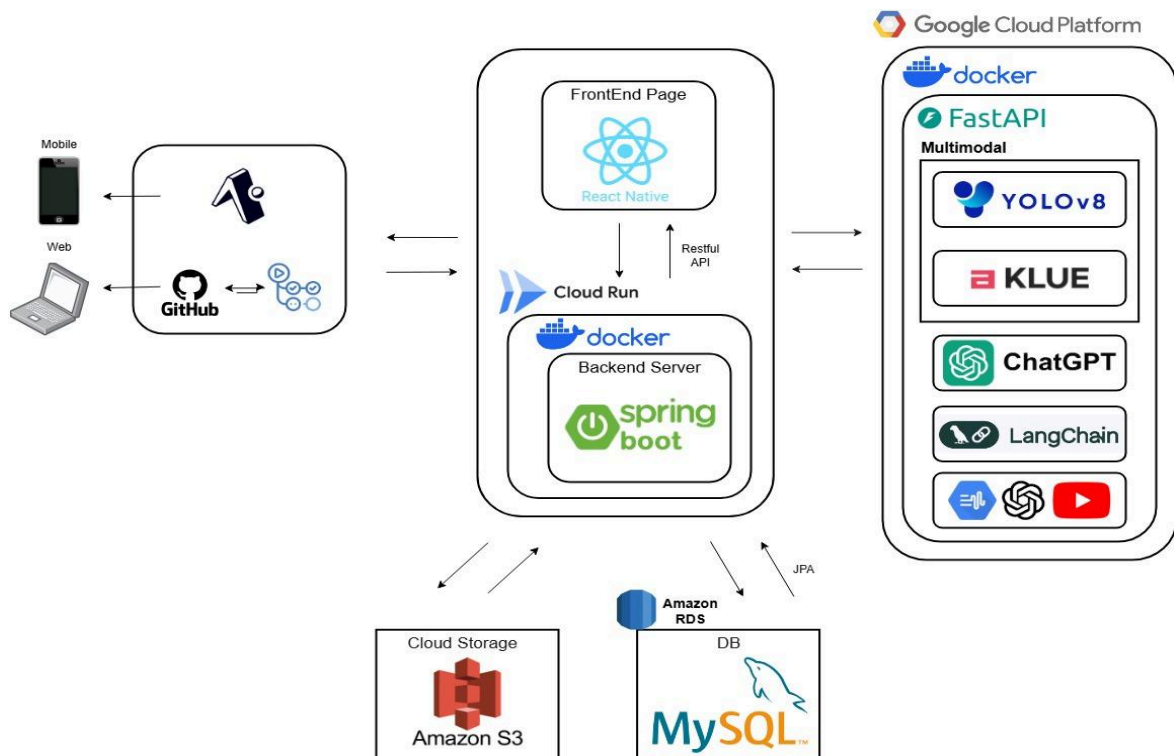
Google Cloud Platform

Mobile

Web

GitHub

FrontEnd Page

React Native

Restful API

Cloud Run

docker

Backend Server

spring boot

docker

FastAPI

Multimodal

YOLOv8

KLUE

ChatGPT

LangChain

JPA

Amazon RDS

Cloud Storage

Amazon S3

DB

MySQL